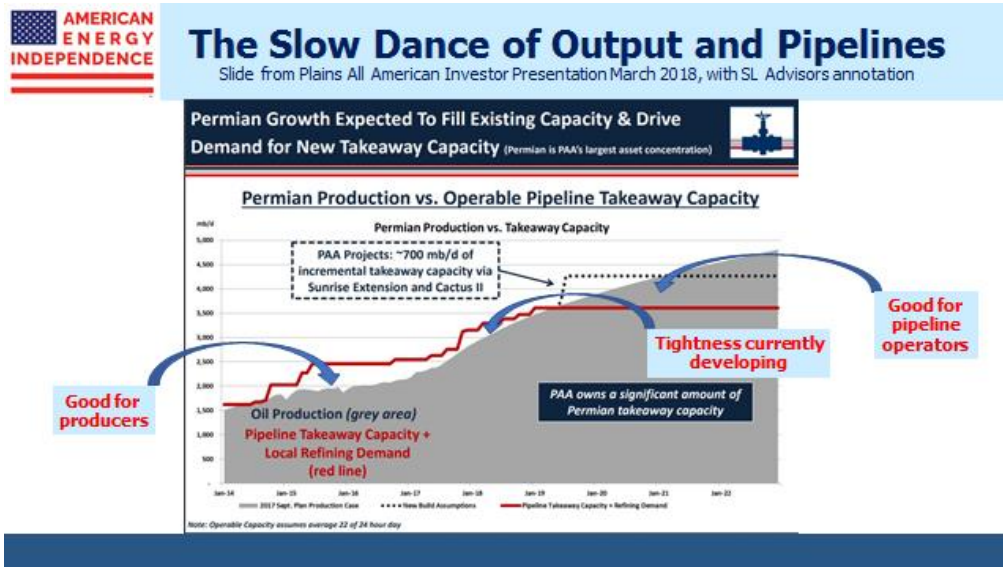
AMERICAN ENERGY INDEPENDENCE

The Slow Dance of Output and Pipelines

Slide from Plains All American Investor Presentation March 2018, with SL Advisors annotation

Permian Growth Expected To Fill Existing Capacity & Drive Demand for New Takeaway Capacity (Permian is PAA's largest asset concentration)

Permian Production vs. Operable Pipeline Takeaway Capacity

Permian Production vs. Takeaway Capacity

mb/d

5,000
4,500
4,000
3,500
3,000
2,500
2,000
1,500
1,000
500

PAA Projects: ~700 mb/d of incremental takeaway capacity via Sunrise Extension and Cactus II

Good for pipeline operators

Tightness currently developing

Good for producers

Oil Production (grey area)

Pipeline Takeaway Capacity + Local Refining Demand (red line)

PAA owns a significant amount of Permian takeaway capacity

Jan-14 Jan-15 Jan-16 Jan-17 Jan-18 Jan-19 Jan-20 Jan-21 Jan-22

2017 Sept. Plan Production Case • • • New Build Assumptions — Pipeline Takeaway Capacity + Refining Demand

Note: Operable Capacity assumes average 22 of 24 hour day